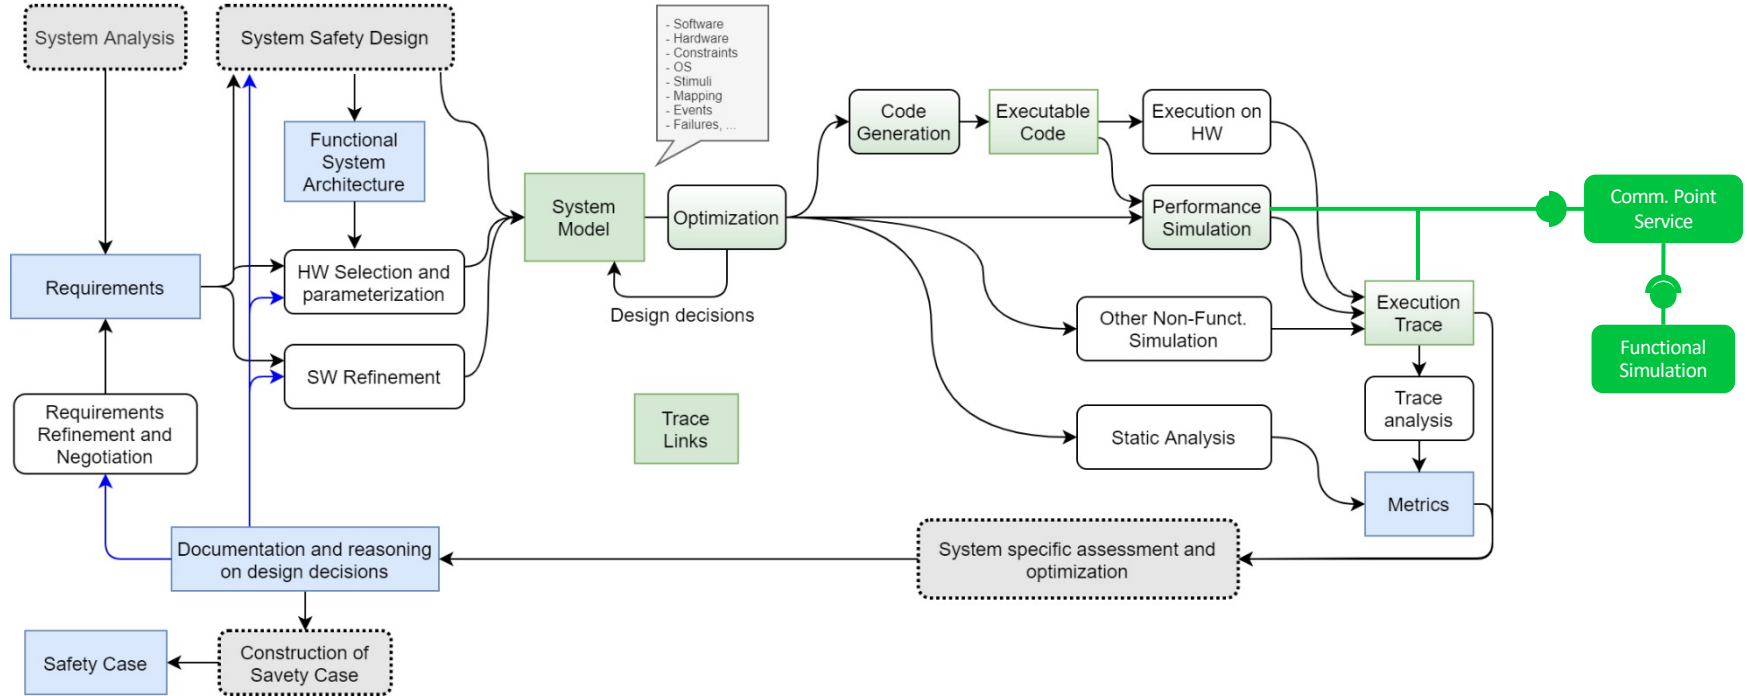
System Analysis

System Safety Design

- Software
- Hardware
- Constraints
- OS
- Stimuli
- Mapping
- Events
- Failures, ...

Functional System Architecture

Requirements

HW Selection and parameterization

SW Refinement

System Model

Optimization

Design decisions

Code Generation

Executable Code

Execution on HW

Performance Simulation

Comm. Point Service

Functional Simulation

Other Non-Funct. Simulation

Execution Trace

Trace analysis

Static Analysis

Metrics

Trace Links

Requirements Refinement and Negotiation

Documentation and reasoning on design decisions

System specific assessment and optimization

Safety Case

Construction of Savety Case